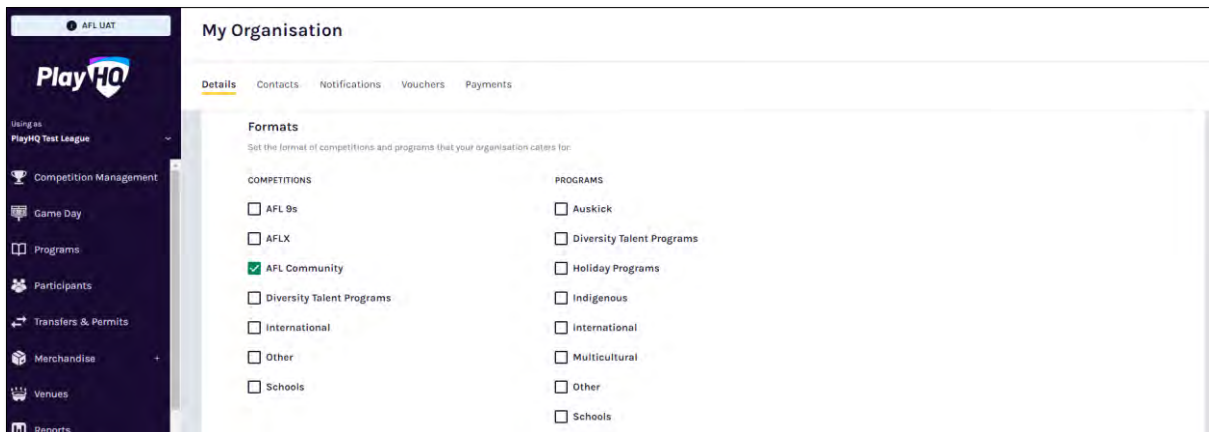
AFL UAT

PlayHQ

Using as
PlayHQ Test League

Competition Management

Game Day

Programs

Participants

Transfers & Permits

Merchandise +

Venues

Reports

My Organisation

Details Contacts Notifications Vouchers Payments

Formats

Set the format of competitions and programs that your organisation caters for.

COMPETITIONS

AFL 9s

AFLX

AFL Community

Diversity Talent Programs

International

Other

Schools

PROGRAMS

Auskick

Diversity Talent Programs

Holiday Programs

Indigenous

International

Multicultural

Other

Schools